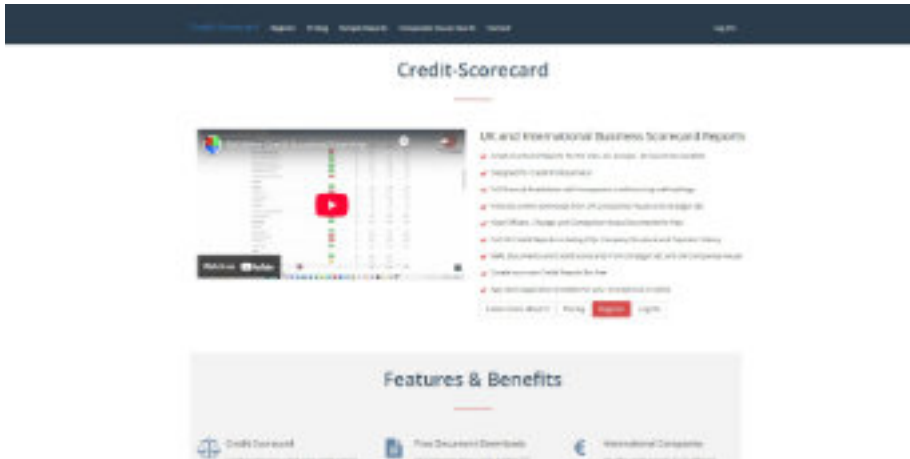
Credit-Scorecard Register Pricing Sample Reports Companies House Search Contact Log In

Credit-Scorecard

UK and International Business Scorecard Reports

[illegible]

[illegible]

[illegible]

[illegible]

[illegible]

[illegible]

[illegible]

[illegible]

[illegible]

Watch on YouTube

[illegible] Pricing Register Log In

Features & Benefits

Credit Scorecard

Free Document Downloads

International Companies